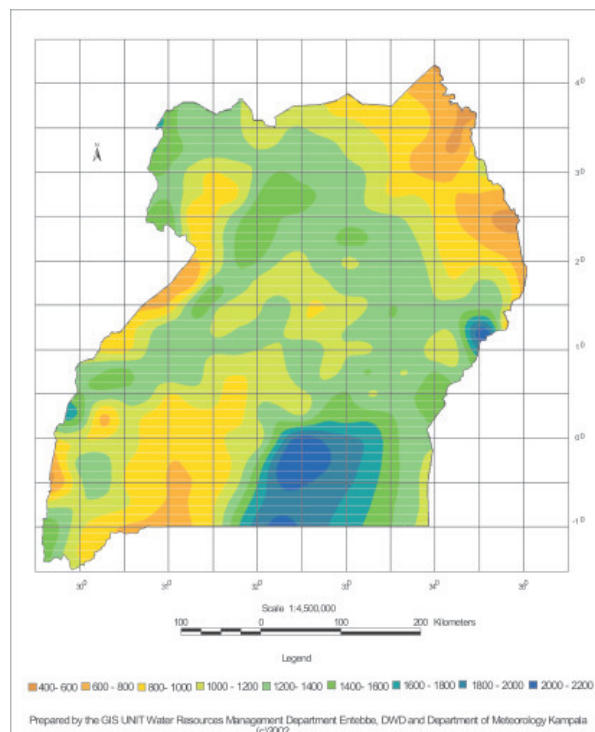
N

$4^0$

$3^0$

$2^0$

$1^0$

$0^0$

$-1^0$

$30^0$ $31^0$ $32^0$ $33^0$ $34^0$ $35^0$

Scale 1:4,500,000

100 0 100 200 Kilometers

Legend

400- 600 600 - 800 800- 1000 1000 - 1200 1200- 1400 1400- 1600 1600 - 1800 1800 - 2000 2000 - 2200

Prepared by the GIS UNIT Water Resources Management Department Entebbe, DWD and Department of Meteorology Kampala (c)2002